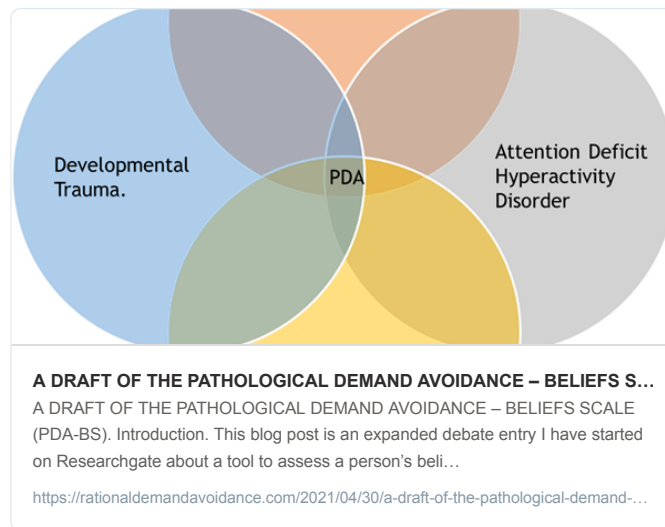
Developmental Trauma.

PDA

Attention Deficit Hyperactivity Disorder

A DRAFT OF THE PATHOLOGICAL DEMAND AVOIDANCE – BELIEFS S…

A DRAFT OF THE PATHOLOGICAL DEMAND AVOIDANCE – BELIEFS SCALE (PDA-BS). Introduction. This blog post is an expanded debate entry I have started on Researchgate about a tool to assess a person's beli…

https://rationaldemandavoidance.com/2021/04/30/a-draft-of-the-pathological-demand-…